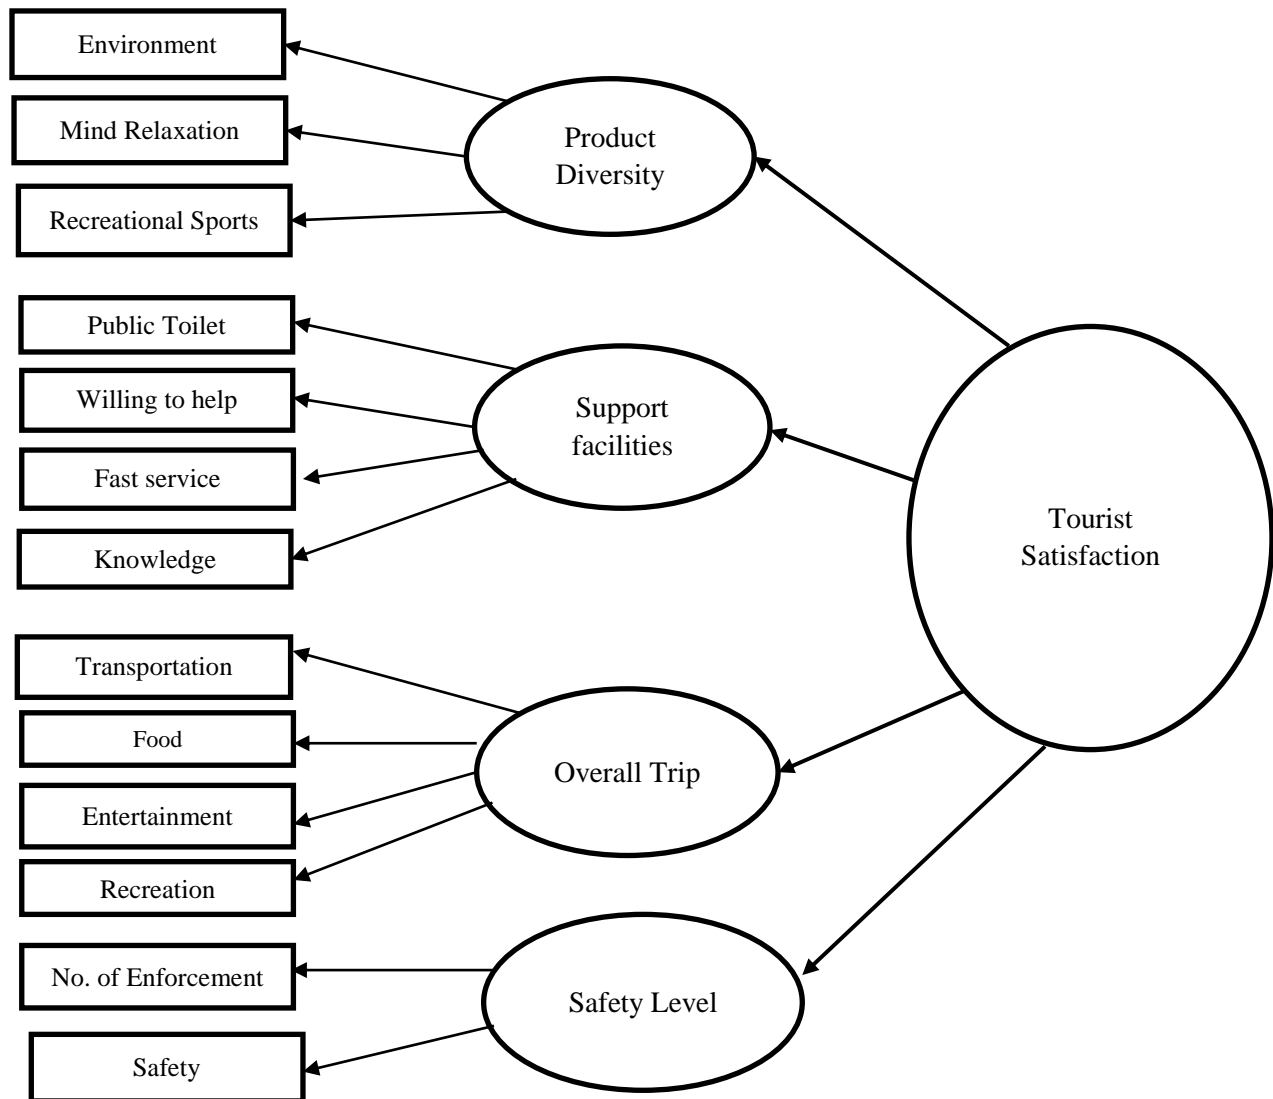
Environment

Mind Relaxation

Recreational Sports

Product Diversity

Public Toilet

Willing to help

Fast service

Knowledge

Support facilities

Tourist Satisfaction

Transportation

Food

Entertainment

Recreation

Overall Trip

No. of Enforcement

Safety

Safety Level